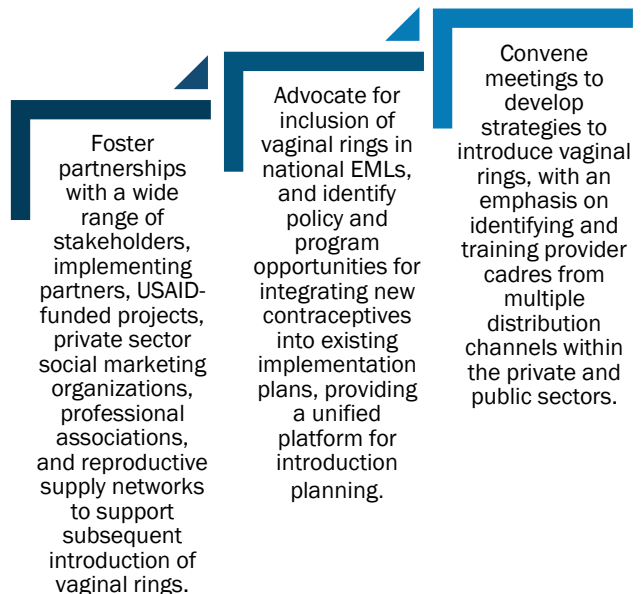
Foster partnerships with a wide range of stakeholders, implementing partners, USAID-funded projects, private sector social marketing organizations, professional associations, and reproductive supply networks to support subsequent introduction of vaginal rings.

Advocate for inclusion of vaginal rings in national EMLs, and identify policy and program opportunities for integrating new contraceptives into existing implementation plans, providing a unified platform for introduction planning.

Convene meetings to develop strategies to introduce vaginal rings, with an emphasis on identifying and training provider cadres from multiple distribution channels within the private and public sectors.